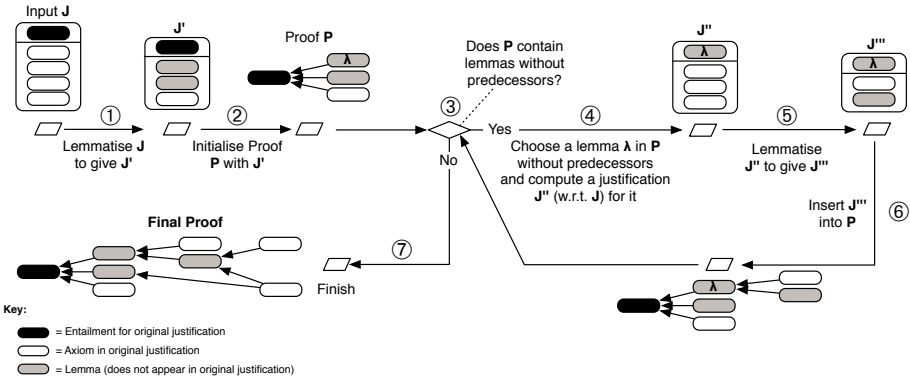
Input **J**

**J'**

Proof **P**

λ

Does **P** contain lemmas without predecessors?

**J''**

λ

**J'''**

λ

①

Lemmatise **J** to give **J'**

②

Initialise Proof **P** with **J'**

③

Yes

No

④

Choose a lemma **λ** in **P** without predecessors and compute a justification **J''** (w.r.t. **J**) for it

⑤

Lemmatise **J''** to give **J'''**

⑥

Insert **J'''** into **P**

λ

**Final Proof**

⑦

Finish

**Key:**

= Entailment for original justification

= Axiom in original justification

= Lemma (does not appear in original justification)